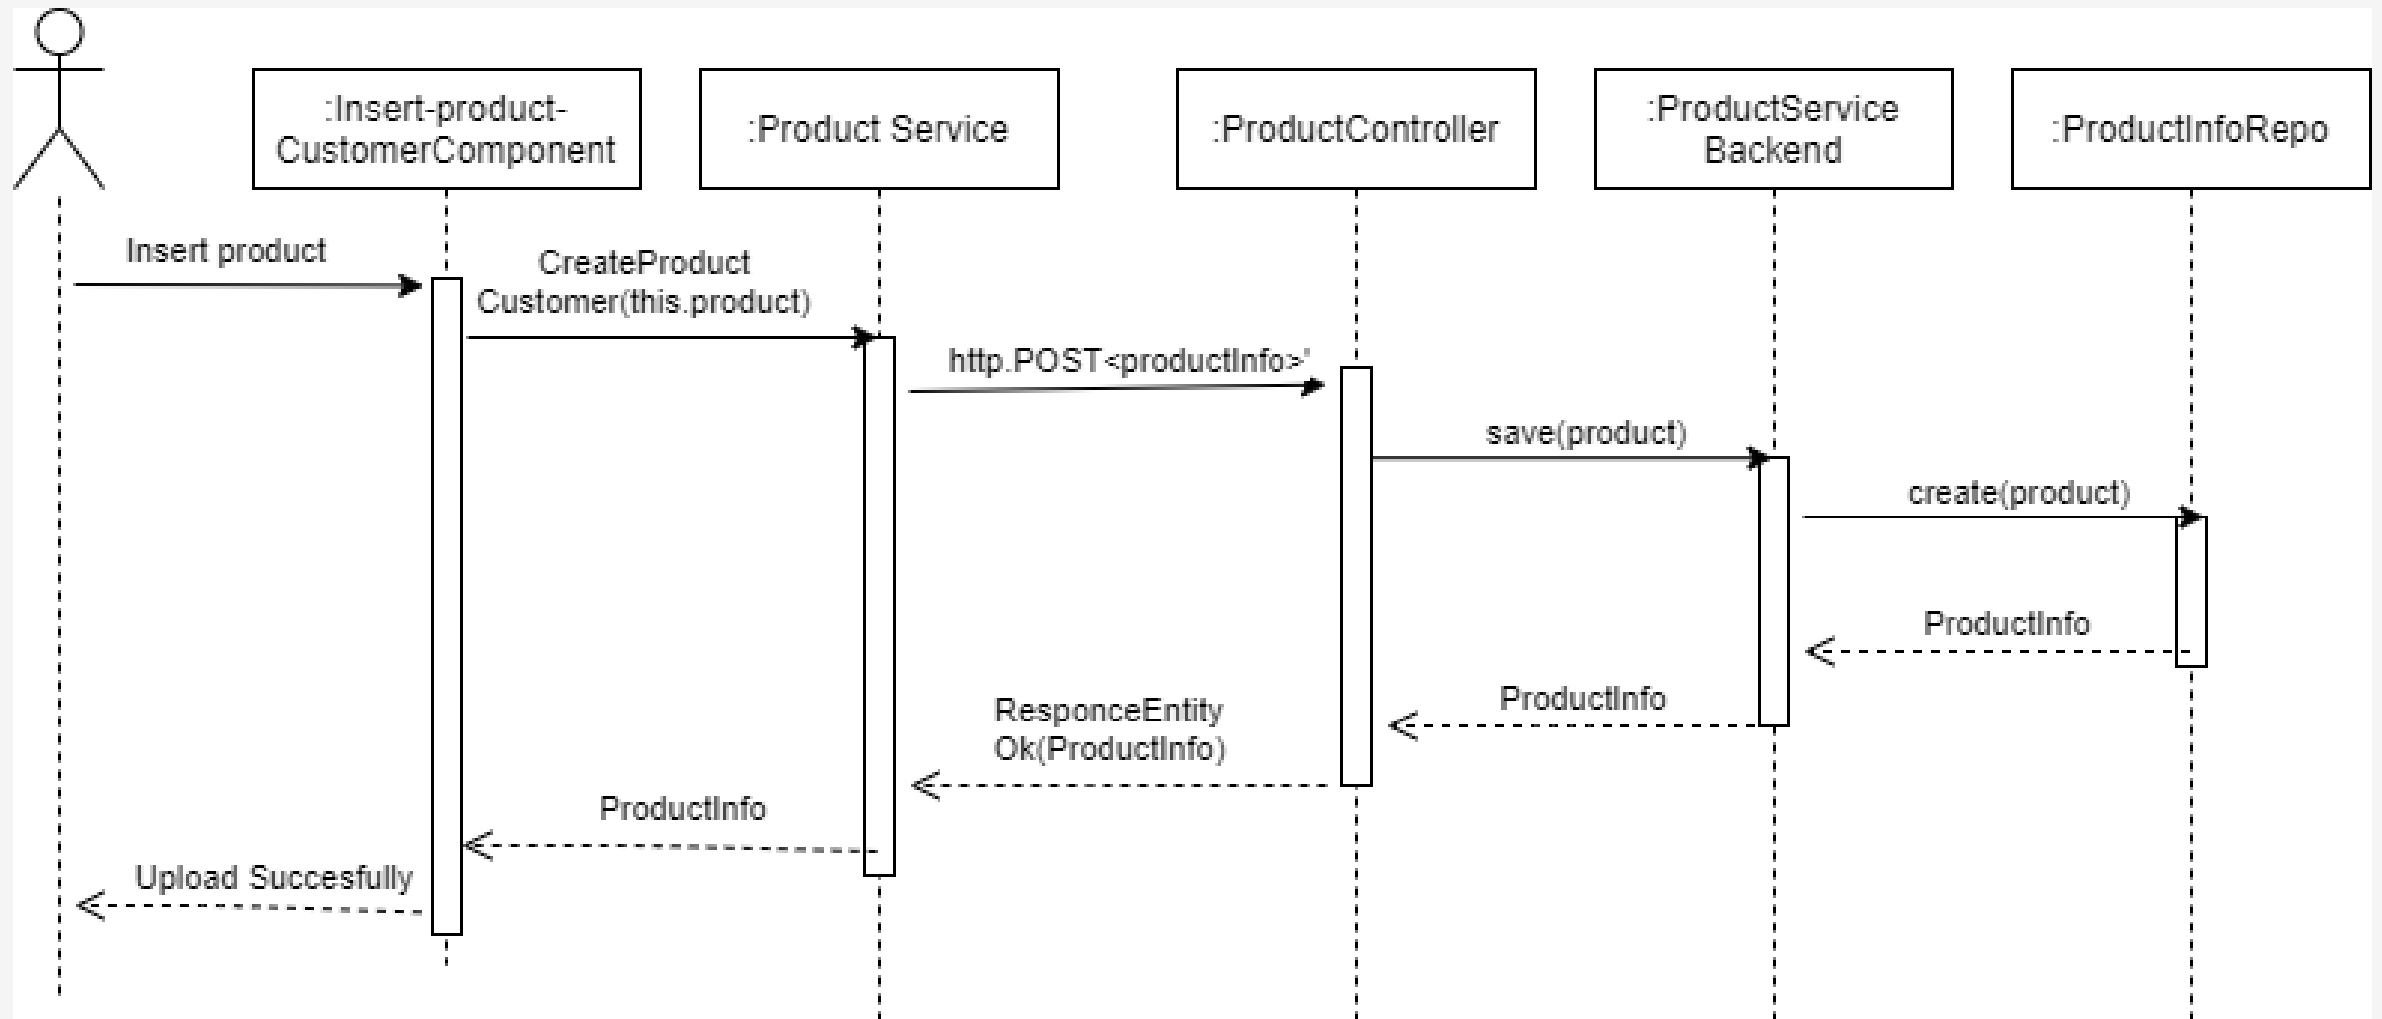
:Insert-product-CustomerComponent

:Product Service

:ProductController

:ProductService Backend

:ProductInfoRepo

Insert product

CreateProduct Customer(this.product)

http.POST<productInfo>'

save(product)

create(product)

ProductInfo

ProductInfo

ResponceEntity Ok(ProductInfo)

ProductInfo

Upload Succesfully